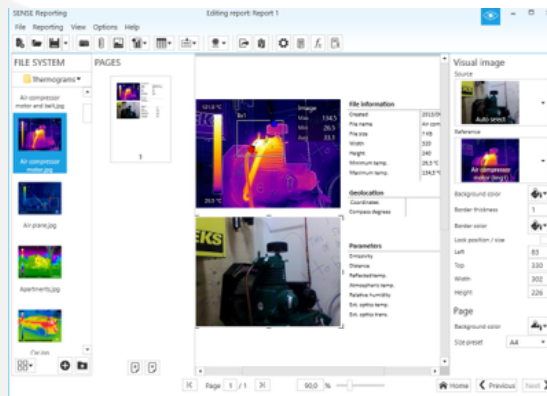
SENSE Reporting

Editing report: Report 1

File Reporting View Options Help

FILE SYSTEM

Thermograms

Air compressor motor and belt.jpg

Air compressor motor.jpg

Air plane.jpg

Apartments.jpg

Car.jpg

PAGES

1

Image

Max 134,5

Min 26,5

Avg 33,1

Bx1

File information

Created 2012/0

File name Air com

File size 7 KB

Width 320

Height 240

Minimum temp. 26,5 °C

Maximum temp. 134,5 °C

Geolocation

Coordinates

Compass degrees

Parameters

Emissivity

Distance

Reflected temp.

Atmospheric temp.

Relative humidity

Ext. optics temp.

Ext. optics trans.

Page 1 / 1

90,0 %

Visual image

Source

Auto select

Reference

Air compressor motor (png f)

Background color

Border thickness 1

Border color

Lock position / size

Left 83

Top 330

Width 302

Height 226

Page

Background color

Size preset A4

Home

Previous

Next